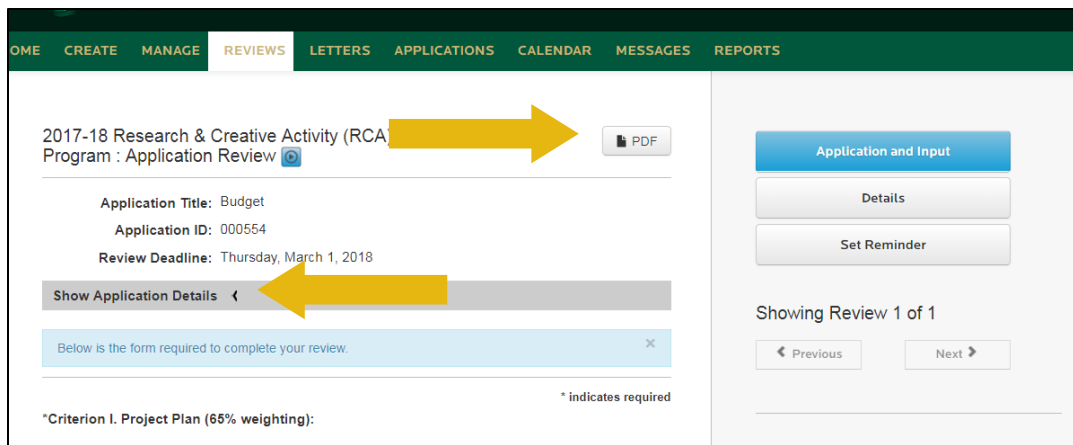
OME CREATE MANAGE REVIEWS LETTERS APPLICATIONS CALENDAR MESSAGES REPORTS

2017-18 Research & Creative Activity (RCA) Program : Application Review

PDF

Application Title: Budget
Application ID: 000554
Review Deadline: Thursday, March 1, 2018

Show Application Details

Below is the form required to complete your review.

\* indicates required

\*Criterion I. Project Plan (65% weighting):

Application and Input

Details

Set Reminder

Showing Review 1 of 1

Previous

Next